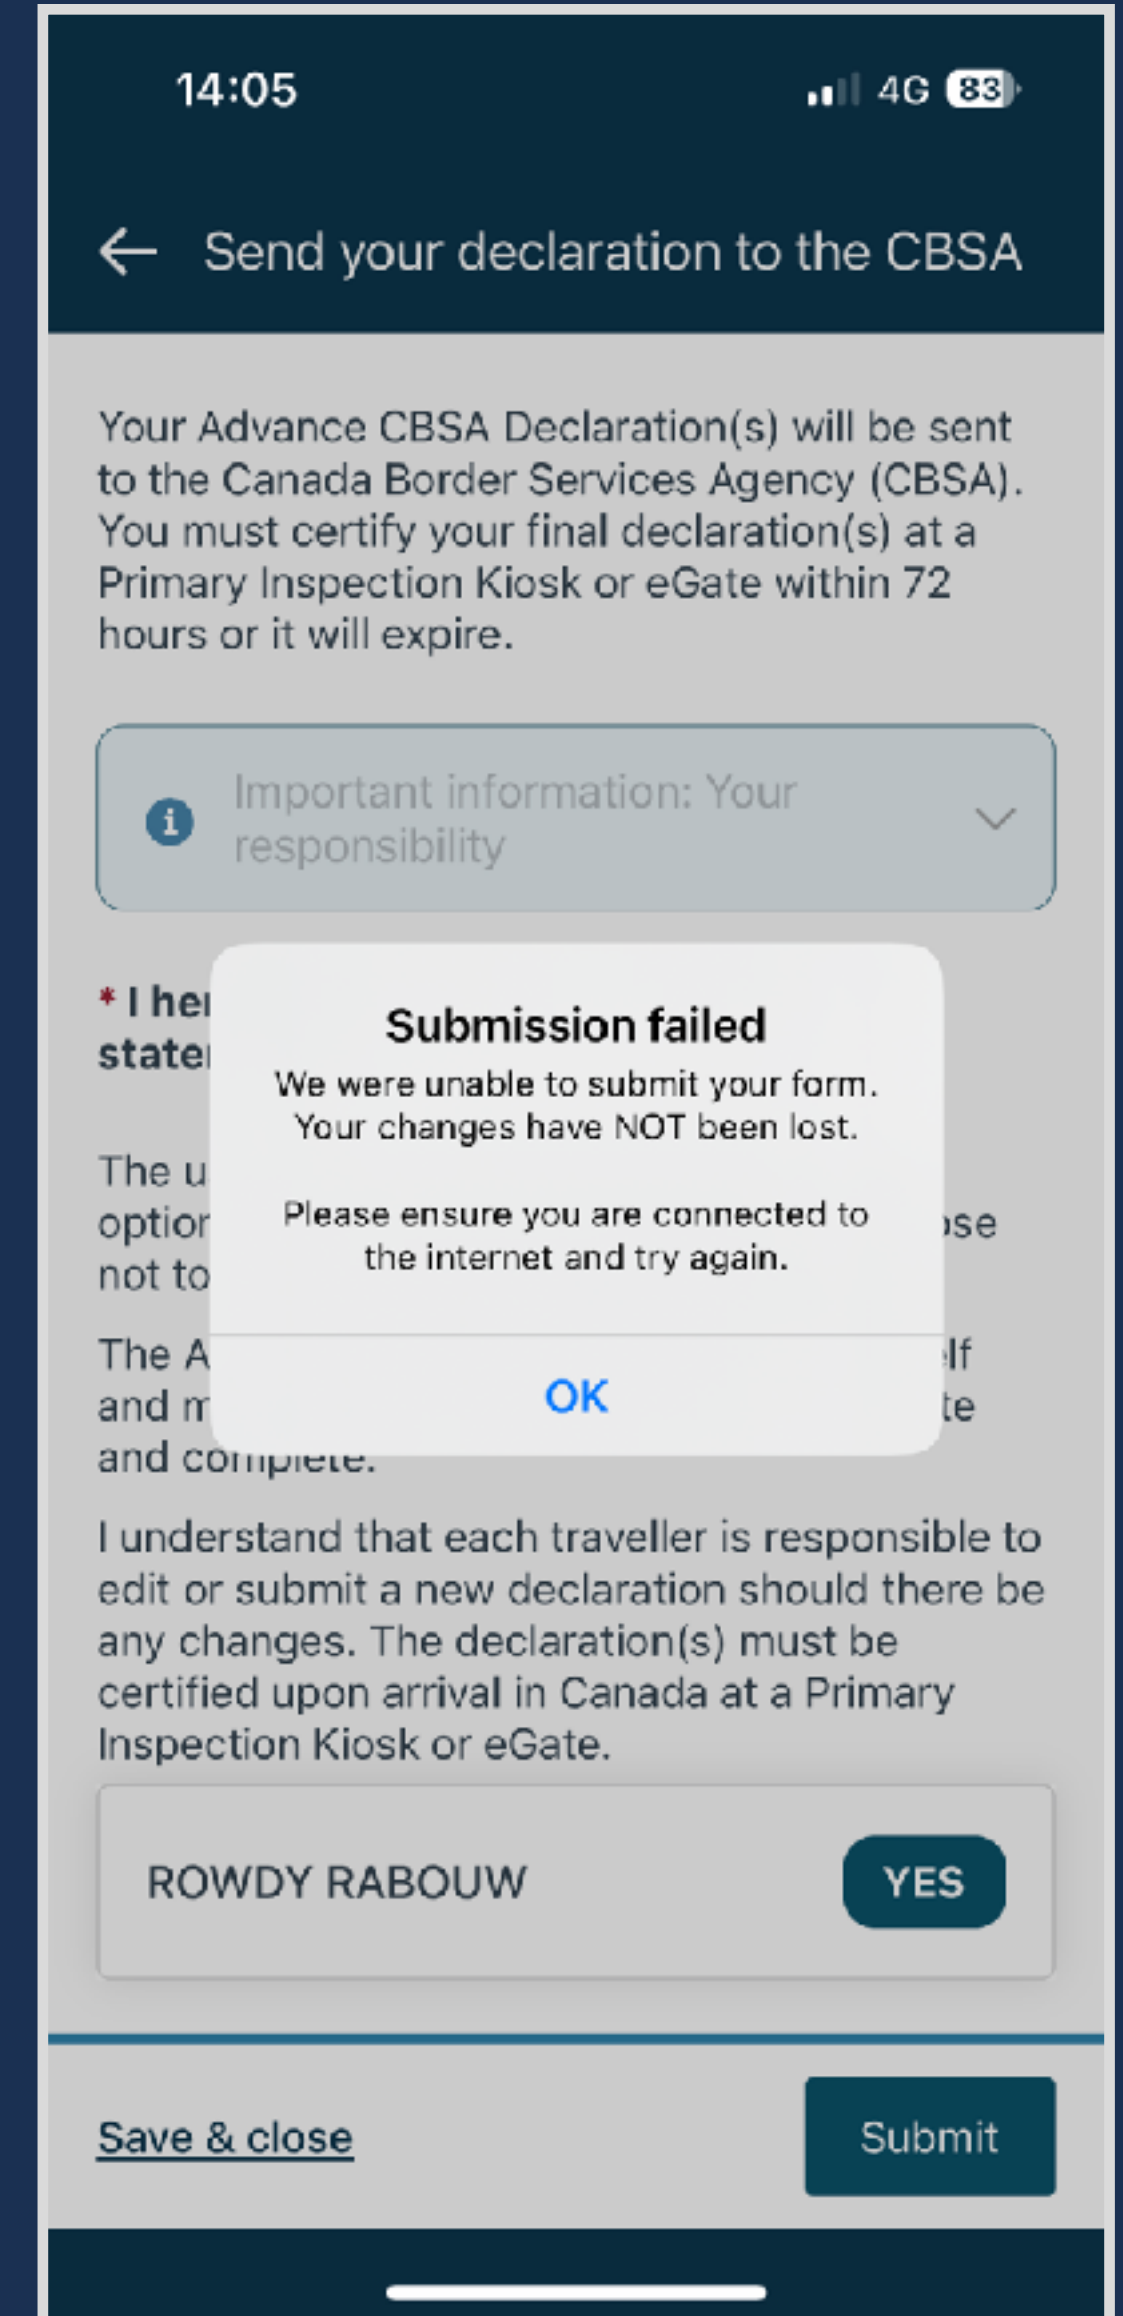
14:05

4G 83

Send your declaration to the CBSA

Your Advance CBSA Declaration(s) will be sent to the Canada Border Services Agency (CBSA). You must certify your final declaration(s) at a Primary Inspection Kiosk or eGate within 72 hours or it will expire.

Important information: Your responsibility

* I her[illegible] state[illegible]

The u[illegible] optio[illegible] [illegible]se not to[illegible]

The A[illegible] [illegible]lf and m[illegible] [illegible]te and complete.

Submission failed

We were unable to submit your form. Your changes have NOT been lost.

Please ensure you are connected to the internet and try again.

OK

I understand that each traveller is responsible to edit or submit a new declaration should there be any changes. The declaration(s) must be certified upon arrival in Canada at a Primary Inspection Kiosk or eGate.

ROWDY RABOUW

YES

Save & close

Submit